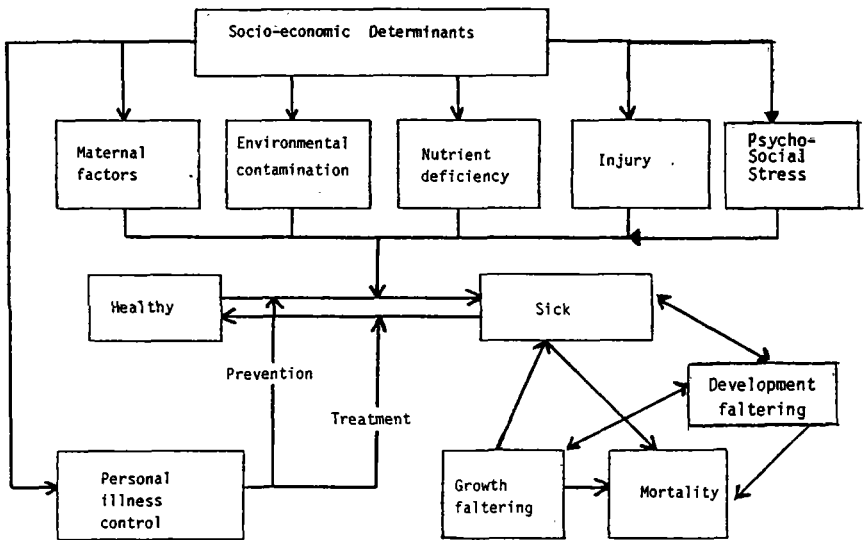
Socio-economic Determinants

Maternal factors

Environmental contamination

Nutrient deficiency

Injury

Psycho-Social Stress

Healthy

Sick

Prevention

Treatment

Development faltering

Personal illness control

Growth faltering

Mortality